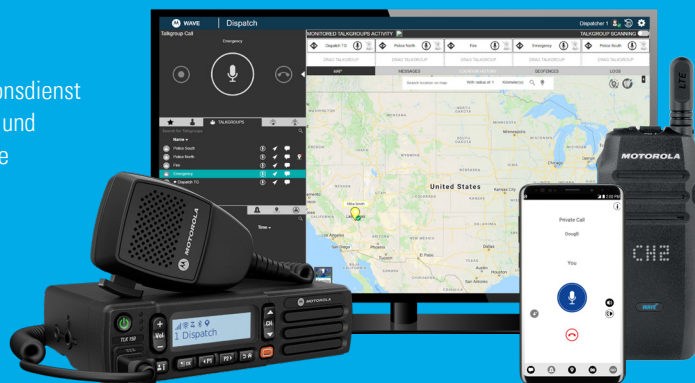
onsdienst
und
e

WAVE | Dispatch
Dispatcher 1
Talkgroup Call
Emergency
MONITORED TALKGROUPS ACTIVITY
TALKGROUP SCANNING
Dispatch TG
Police North
Fire
Emergency
Police South
DRAG TALKGROUP
DRAG TALKGROUP
DRAG TALKGROUP
DRAG TALKGROUP
DRAG TALKGROUP
MAP
MESSAGES
GEOFENCES
LOGS
Search location on map
With radius of
Kilometer(s)
TALKGROUPS
Search for Talkgroups
Name
Police South
Police North
Fire
Emergency
Dispatch TG
Time
United States
Mike Smith
Private Call
DougB
You
MOTOROLA
MOTOROLA
MOTOROLA
TLK 150
1 Dispatch
Vol
CH
CH2
LTE
WAVE